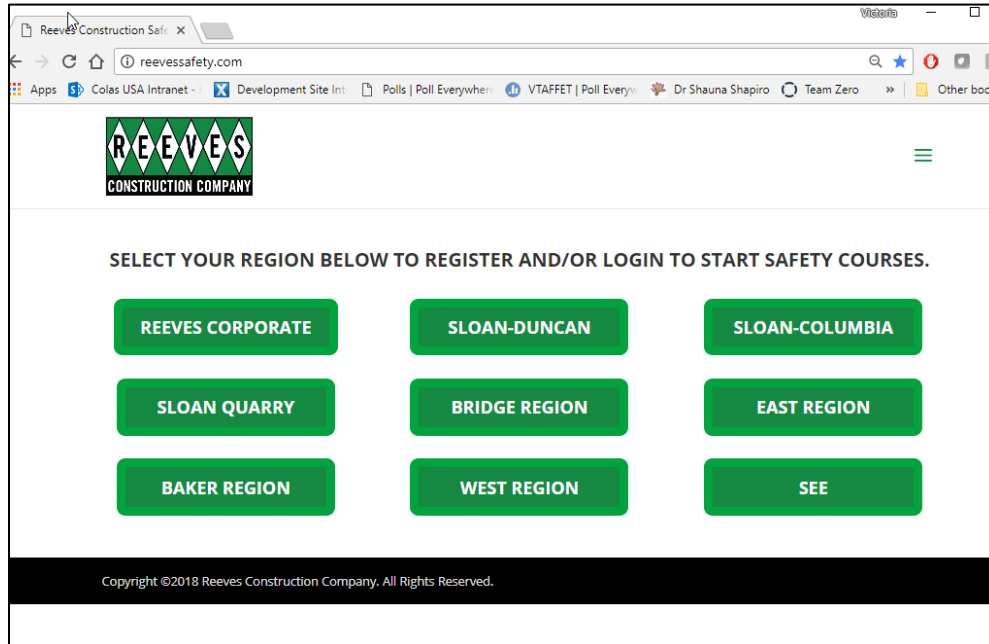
Reeves Construction Safe ×

Victoria

reevessafety.com

Apps Colas USA Intranet - Development Site Int Polls | Poll Everywhere VTAFFET | Poll Everyw Dr Shauna Shapiro Team Zero » Other boo

REEVES
CONSTRUCTION COMPANY

SELECT YOUR REGION BELOW TO REGISTER AND/OR LOGIN TO START SAFETY COURSES.

REEVES CORPORATE

SLOAN-DUNCAN

SLOAN-COLUMBIA

SLOAN QUARRY

BRIDGE REGION

EAST REGION

BAKER REGION

WEST REGION

SEE

Copyright ©2018 Reeves Construction Company. All Rights Reserved.